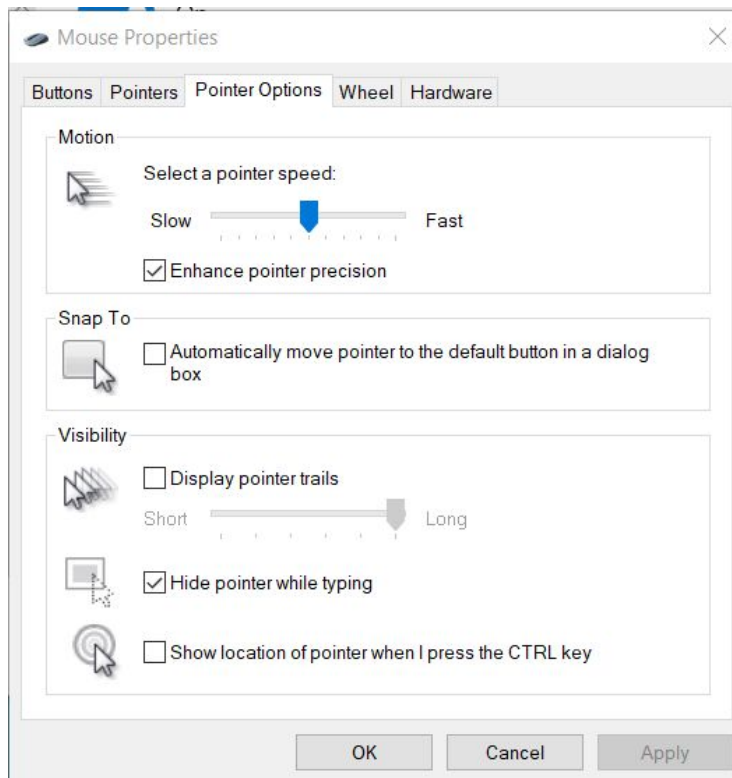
Mouse Properties

Buttons Pointers Pointer Options Wheel Hardware

Motion

Select a pointer speed:

Slow Fast

☑ Enhance pointer precision

Snap To

☐ Automatically move pointer to the default button in a dialog box

Visibility

☐ Display pointer trails

Short Long

☑ Hide pointer while typing

☐ Show location of pointer when I press the CTRL key

OK Cancel Apply